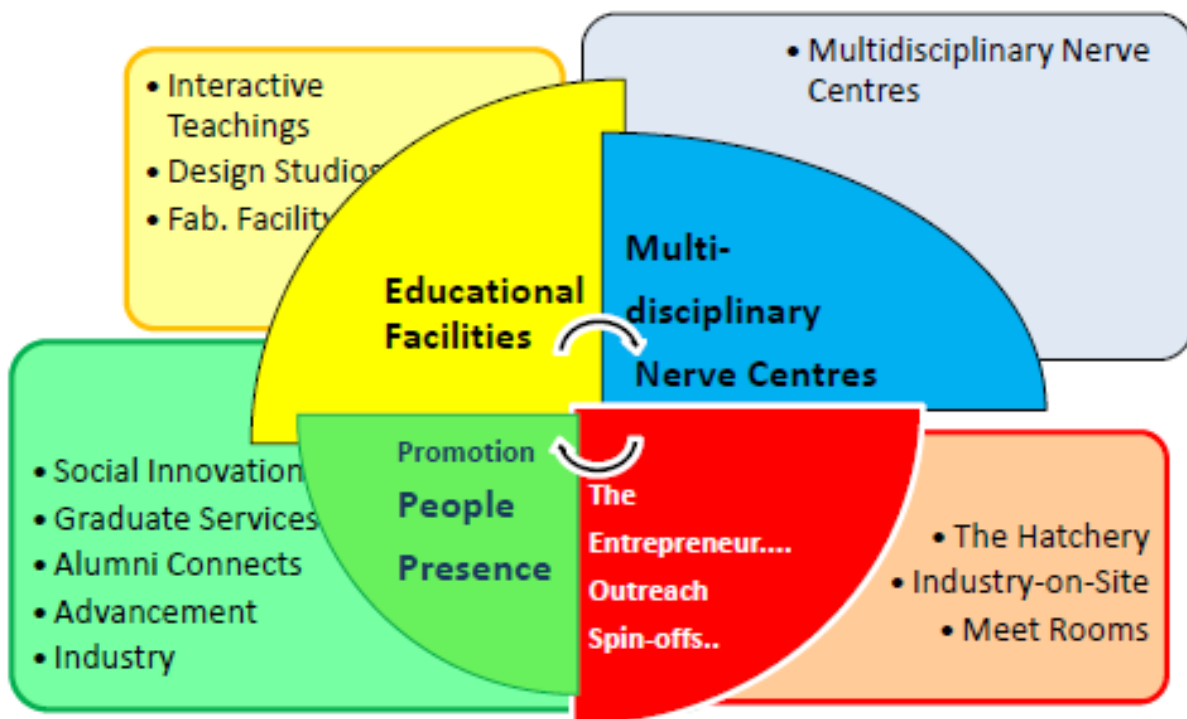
• Interactive Teachings
• Design Studios
• Fab. Facility

• Multidisciplinary Nerve Centres

Educational Facilities

Multi-disciplinary Nerve Centres

Promotion
People
Presence

The Entrepreneur....
Outreach
Spin-offs..

• Social Innovation
• Graduate Services
• Alumni Connects
• Advancement
• Industry

• The Hatchery
• Industry-on-Site
• Meet Rooms